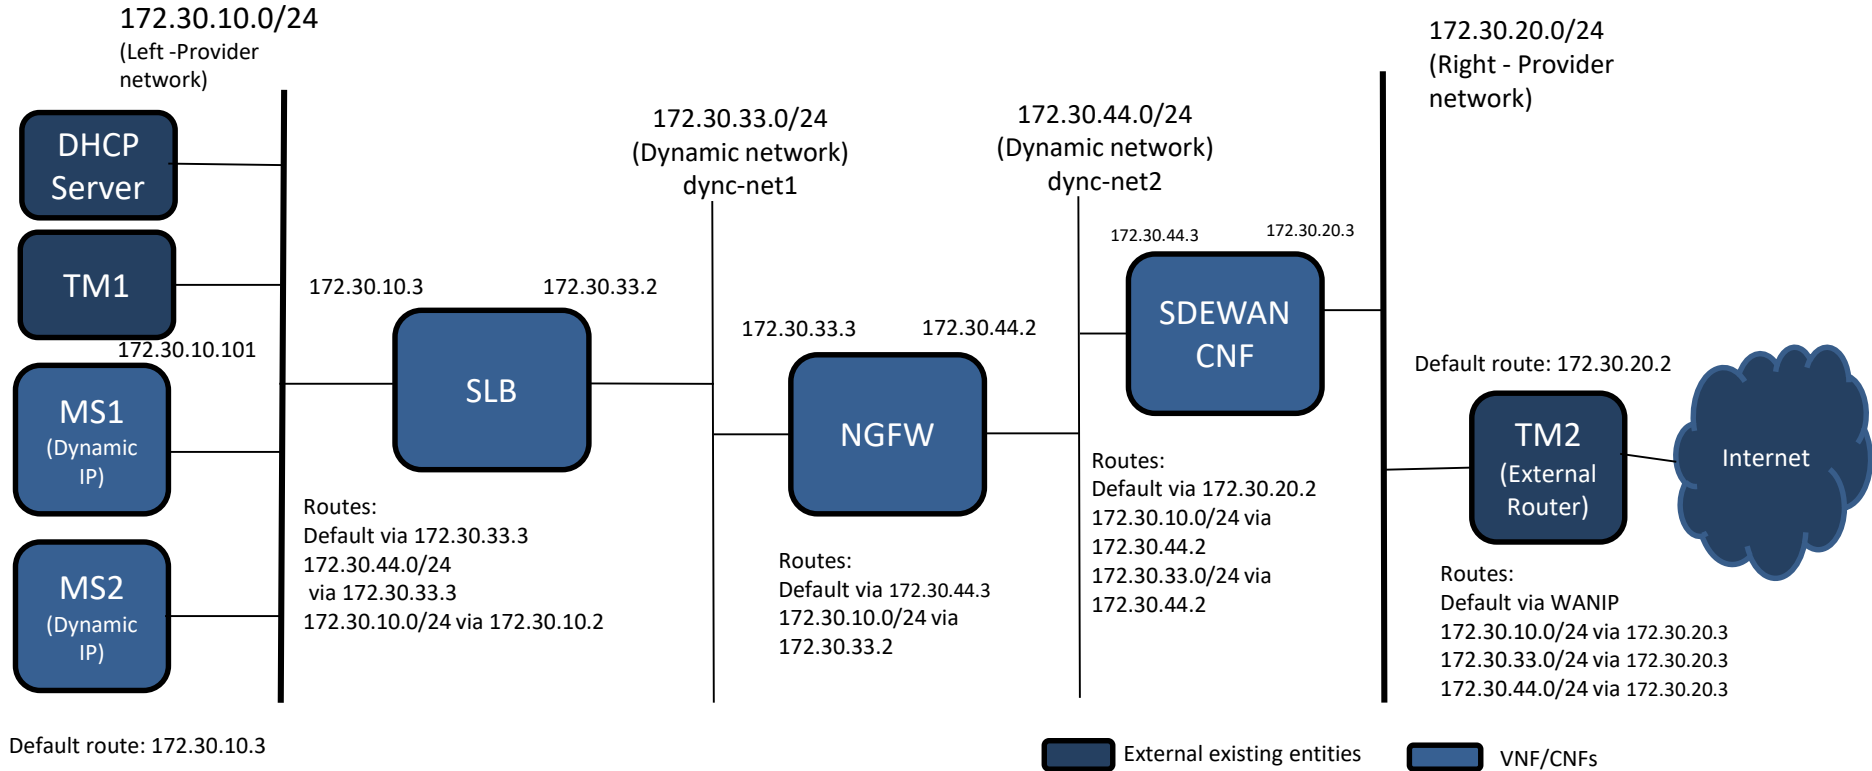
172.30.10.0/24
(Left -Provider network)

DHCP Server

TM1

172.30.10.101

MS1 (Dynamic IP)

MS2 (Dynamic IP)

172.30.10.3

172.30.33.2

SLB

Routes:
Default via 172.30.33.3
172.30.44.0/24
via 172.30.33.3
172.30.10.0/24 via 172.30.10.2

172.30.33.0/24
(Dynamic network)
dync-net1

172.30.33.3

172.30.44.2

NGFW

Routes:
Default via 172.30.44.3
172.30.10.0/24 via
172.30.33.2

172.30.44.0/24
(Dynamic network)
dync-net2

172.30.44.3

172.30.20.3

SDEWAN CNF

Routes:
Default via 172.30.20.2
172.30.10.0/24 via
172.30.44.2
172.30.33.0/24 via
172.30.44.2

172.30.20.0/24
(Right - Provider network)

Default route: 172.30.20.2

TM2 (External Router)

Internet

Routes:
Default via WANIP
172.30.10.0/24 via 172.30.20.3
172.30.33.0/24 via 172.30.20.3
172.30.44.0/24 via 172.30.20.3

Default route: 172.30.10.3

External existing entities

VNF/CNFs